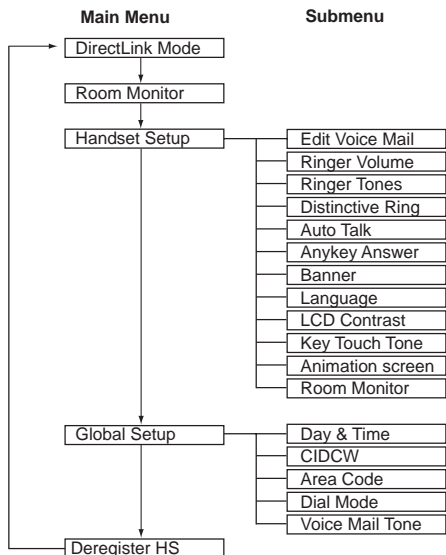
Main Menu

Submenu

DirectLink Mode

Room Monitor

Handset Setup

Edit Voice Mail

Ringer Volume

Ringer Tones

Distinctive Ring

Auto Talk

Anykey Answer

Banner

Language

LCD Contrast

Key Touch Tone

Animation screen

Room Monitor

Global Setup

Day & Time

CIDCW

Area Code

Dial Mode

Voice Mail Tone

Deregister HS